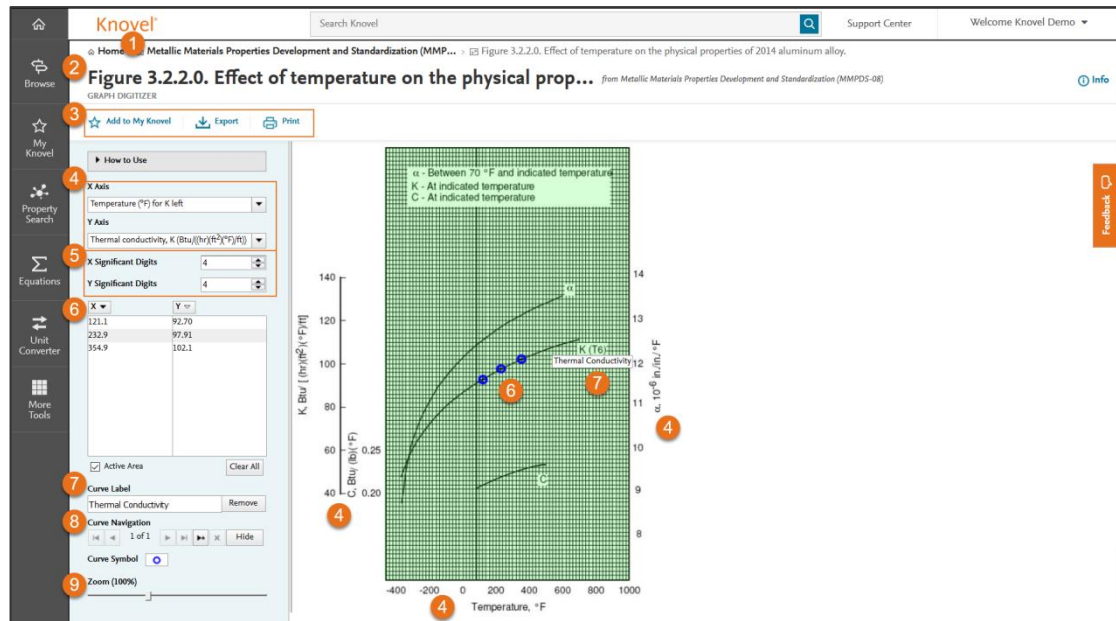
Knovel

Search Knovel

Support Center

Welcome Knovel Demo

Home
Browse
My Knovel
Property Search
Equations
Unit Converter
More Tools

1

Home › Metallic Materials Properties Development and Standardization (MMP... › Figure 3.2.2.0. Effect of temperature on the physical properties of 2014 aluminum alloy.

2

Figure 3.2.2.0. Effect of temperature on the physical prop... from Metallic Materials Properties Development and Standardization (MMPDS-08)

GRAPH DIGITIZER

Info

3

Add to My Knovel Export Print

How to Use

4

X Axis
Temperature (°F) for K left

Y Axis
Thermal conductivity, K (Btu/((hr)(ft²)(°F)/ft))

5

X Significant Digits 4

Y Significant Digits 4

6

| X | Y |
|---|---|
| 121.1 | 92.70 |
| 232.9 | 97.91 |
| 354.9 | 102.1 |

Active Area
Clear All

7

Curve Label
Thermal Conductivity
Remove

8

Curve Navigation
1 of 1
Hide

Curve Symbol

9

Zoom (100%)

α - Between 70 °F and indicated temperature
K - At indicated temperature
C - At indicated temperature

140
120
100
80
60
40

K, Btu/ [ (hr)(ft²)(°F)/ft]

C, Btu/ (lb)(°F)
0.25
0.20

α
K (T6)
Thermal Conductivity
C

14
13
12
11
10
9
8

α, $10^{-6}$ in./in./°F

6
7
4
4
4

-400 -200 0 200 400 600 800 1000
Temperature, °F

Feedback